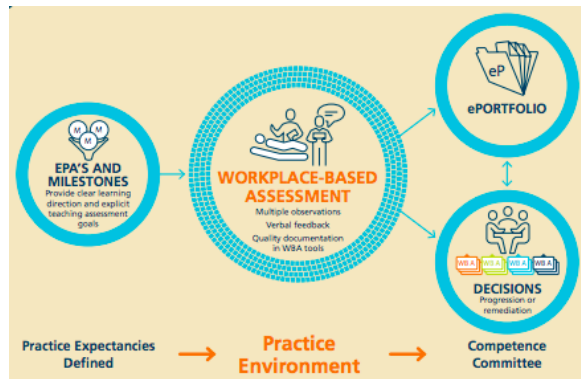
M M M

EPA'S AND MILESTONES
Provide clear learning direction and explicit teaching assessment goals

WORKPLACE-BASED ASSESSMENT
Multiple observations
Verbal feedback
Quality documentation in WBA tools

eP
ePORTFOLIO

WB A WB A WB A WB A
DECISIONS
Progression or remediation

Practice Expectancies Defined

Practice Environment

Competence Committee